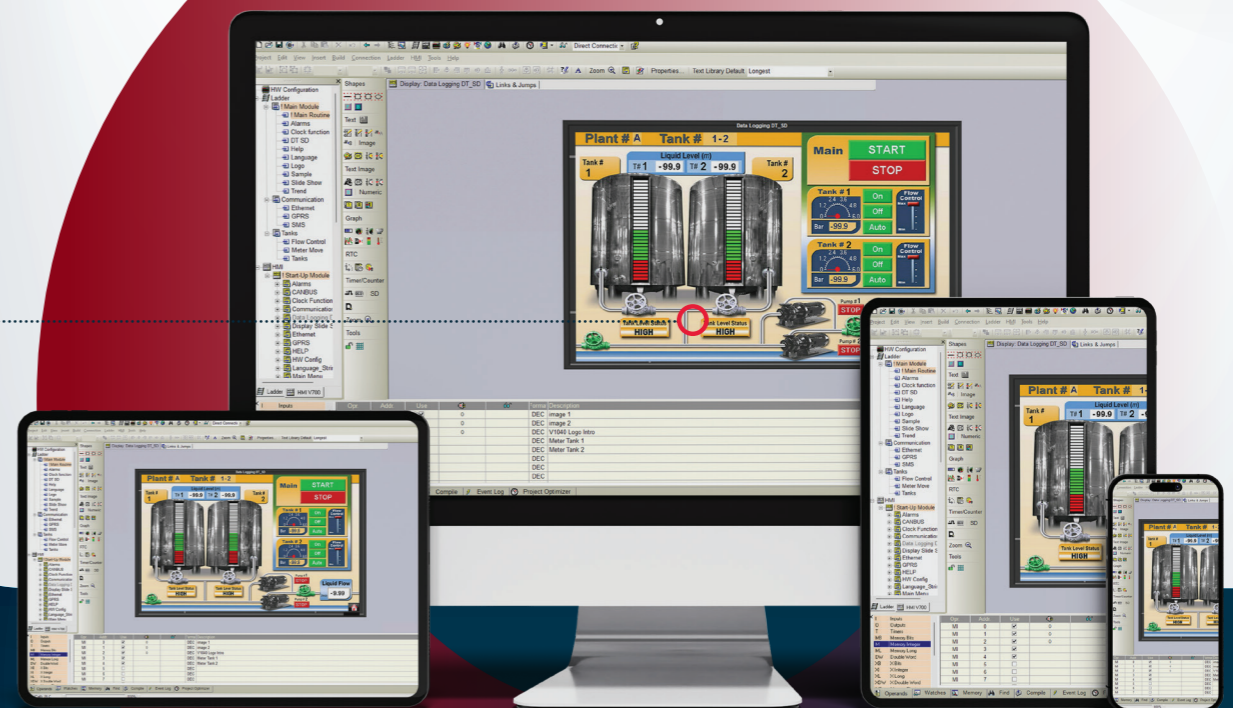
Direct Connection

Project Edit View Insert Build Connections Ladder HMI Tools Help

Zoom Properties... Text Library Default Longest

HW Configuration
Ladder
! Main Module
! Main Routine
Alarms
Clock function
DT SD
Help
Language
Logo
Sample
Slide Show
Trend
Communication
Ethernet
GPRS
SMS
Tanks
Flow Control
Meter Move
Tanks
HMI
! Start-Up Module
Alarms
CANBUS
Clock Function
Communication
Display Slide S
Ethernet
GPRS
HELP
HW Config
Language_Strin
Main Menu

Ladder HMI V700

Shapes
Text
Image
Text Image
Numeric
Graph
RTC
Timer/Counter
Zoom
SD
Tools

Display: Data Logging DT_SD
Links & Jumps

Data Logging DT_SD

Plant # A Tank # 1-2

Tank # 1
Tank # 2
Liquid Level (m)
T# 1 -99.9 T# 2 -99.9

Main START STOP

Tank # 1 On Off Auto
Flow Control
Bar -99.9

Tank # 2 On Off Auto
Bar -99.9

Pump # 1 STOP
Pump # 2 STOP

Tank Level Status HIGH
Tank Level Status HIGH

Liquid Flow -9.99

Inputs
Outputs
Timers
Memory Bits
Memory Integers
Memory Long
Double Word
X Bits
X Integers
X Long
X Double Word

Operands Watches Memory Find Compile Event Log Project Optimizer

DEC Image 1
DEC Image 2
DEC V1040 Logo Intro
DEC Meter Tank 1
DEC Meter Tank 2
DEC
DEC